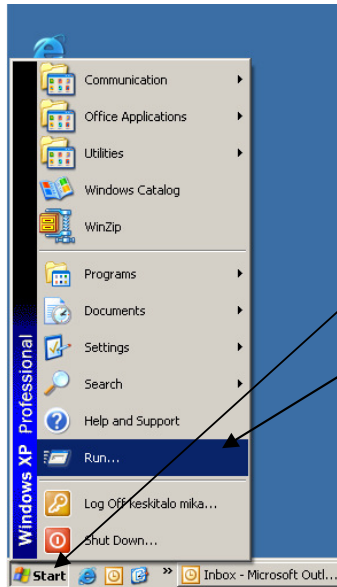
Windows XP Professional

Communication
Office Applications
Utilities
Windows Catalog
WinZip

Programs
Documents
Settings
Search
Help and Support
Run...

Log Off keskitalo mika...
Shut Down...

Start
Inbox - Microsoft Outl...